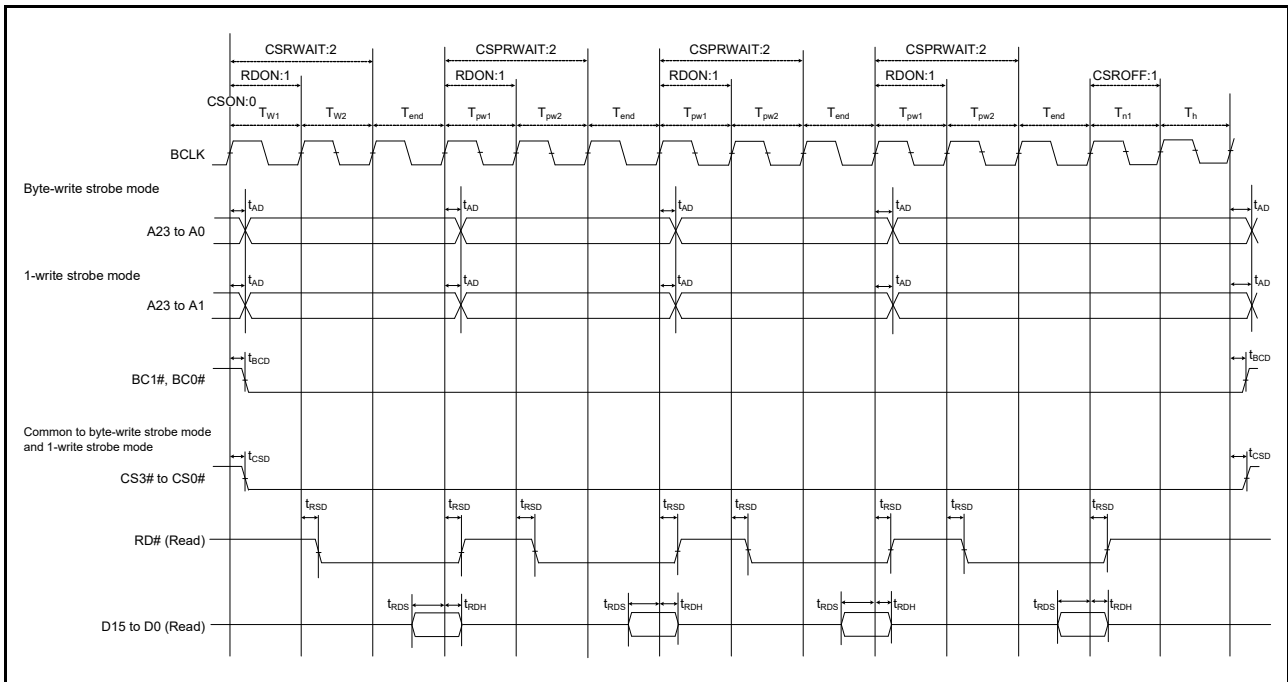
CSRWAIT:2
CSPRWAIT:2
CSPRWAIT:2
CSPRWAIT:2
RDON:1
RDON:1
RDON:1
RDON:1
CSROFF:1
CSON:0
$T_{W1}$ $T_{W2}$ $T_{end}$ $T_{pw1}$ $T_{pw2}$ $T_{end}$ $T_{pw1}$ $T_{pw2}$ $T_{end}$ $T_{pw1}$ $T_{pw2}$ $T_{end}$ $T_{n1}$ $T_{h}$

BCLK

Byte-write strobe mode

$t_{AD}$ $t_{AD}$ $t_{AD}$ $t_{AD}$ $t_{AD}$

A23 to A0

1-write strobe mode

$t_{AD}$ $t_{AD}$ $t_{AD}$ $t_{AD}$ $t_{AD}$

A23 to A1

$t_{BCD}$ $t_{BCD}$

BC1#, BC0#

Common to byte-write strobe mode and 1-write strobe mode

$t_{CSD}$ $t_{CSD}$

CS3# to CS0#

$t_{RSD}$ $t_{RSD}$ $t_{RSD}$ $t_{RSD}$ $t_{RSD}$ $t_{RSD}$ $t_{RSD}$ $t_{RSD}$

RD# (Read)

$t_{RDS}$ $t_{RDH}$ $t_{RDS}$ $t_{RDH}$ $t_{RDS}$ $t_{RDH}$ $t_{RDS}$ $t_{RDH}$

D15 to D0 (Read)